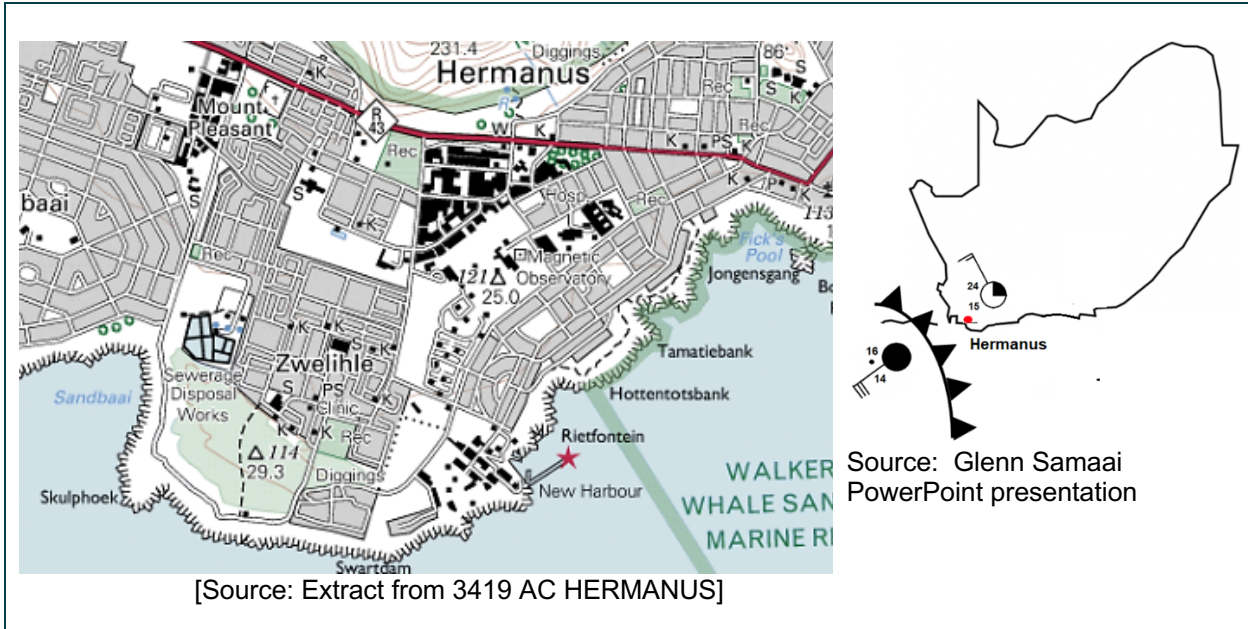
231.4 Diggings
Hermanus
86
K
S
Rec
S K
Mount Pleasant
R 43
W K
Rec
K PS
K
K P K
113
baai
S
S
K
Hosp
Rec
Fick's Pool
Rec
Magnetic Observatory
121 △ 25.0
Jongensgang
Bo
K K
S K
Zwelihle
Tamatiebank
Sandbaai
Sewerage Disposal Works
S
PS
Clinic
K
Hottentotsbank
K K Rec
Rietfontein
△ 114 29.3
Diggings
WALKER
WHALE SAN
MARINE R
Skulphoek
New Harbour
Swartdam
[Source: Extract from 3419 AC HERMANUS]

24
15
Hermanus
16
14
Source: Glenn Samaai PowerPoint presentation